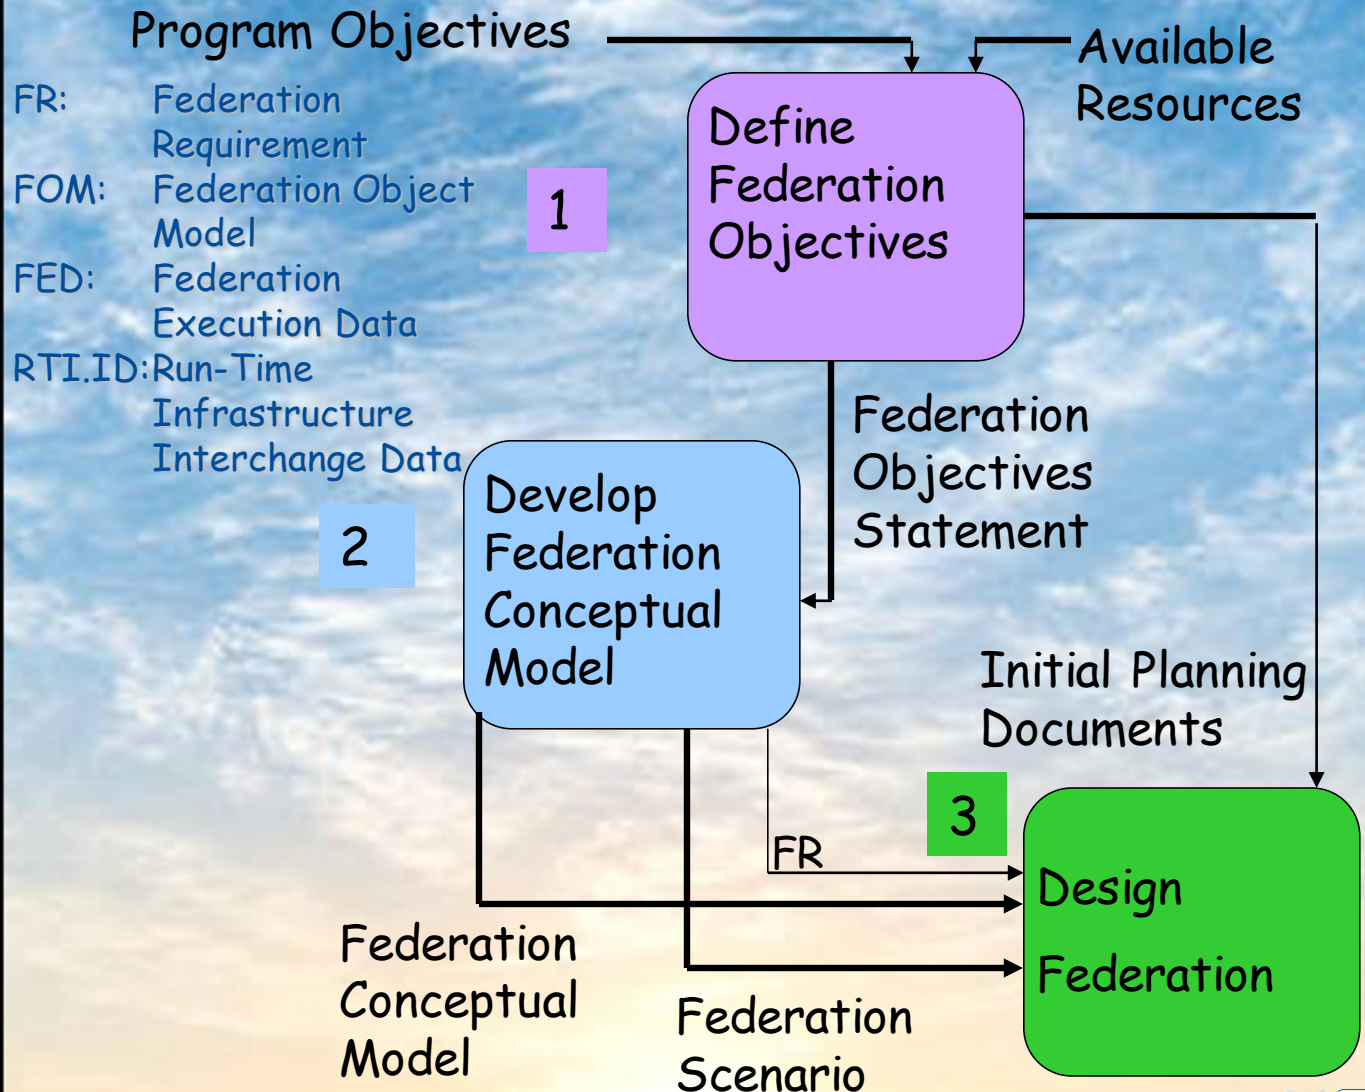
Program Objectives

Available Resources

FR: Federation Requirement
FOM: Federation Object Model
FED: Federation Execution Data
RTI.ID: Run-Time Infrastructure Interchange Data

1

Define Federation Objectives

Federation Objectives Statement

2

Develop Federation Conceptual Model

Initial Planning Documents

3

FR

Design Federation

Federation Conceptual Model

Federation Scenario